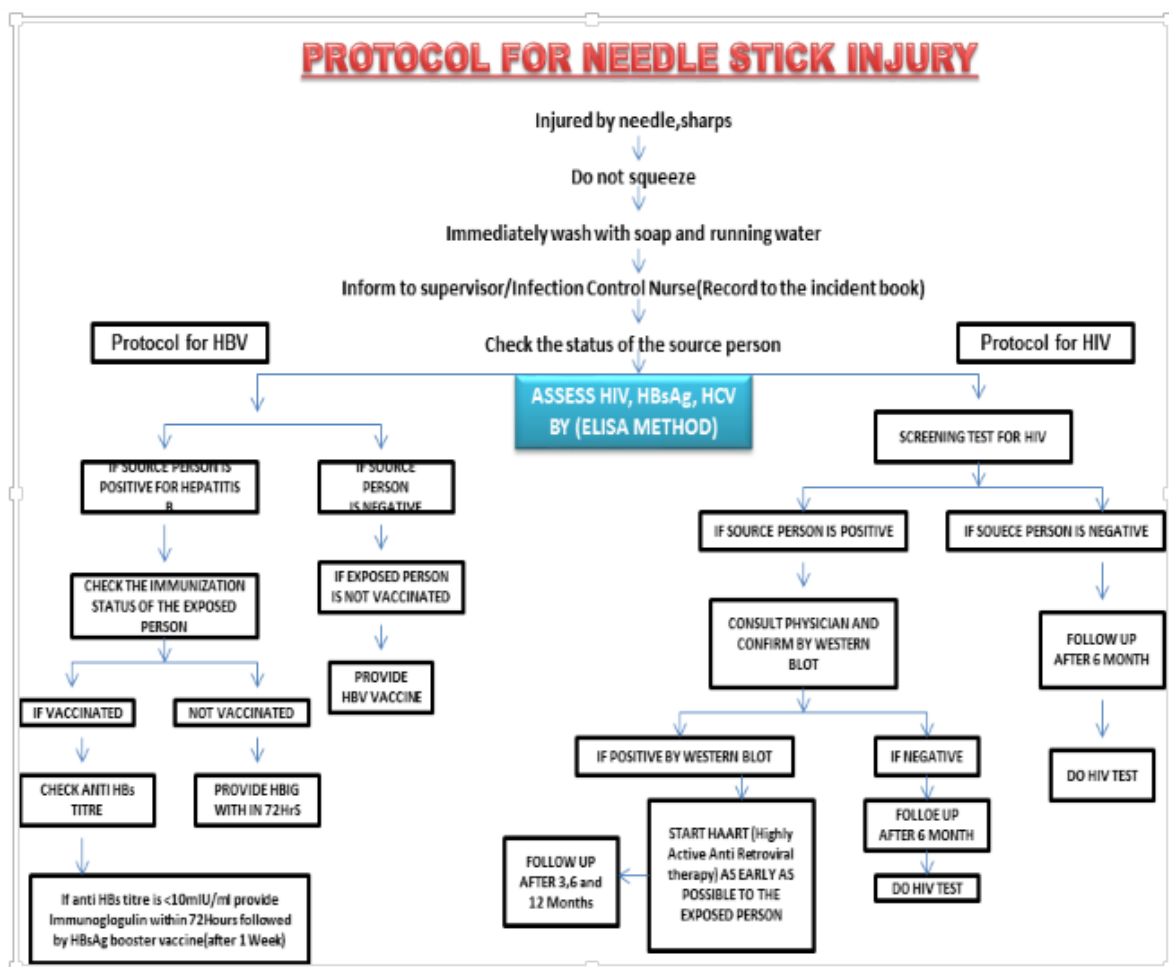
PROTOCOL FOR NEEDLE STICK INJURY

Injured by needle,sharps

Do not squeeze

Immediately wash with soap and running water

Inform to supervisor/Infection Control Nurse(Record to the incident book)

Protocol for HBV

Check the status of the source person

Protocol for HIV

ASSESS HIV, HBsAg, HCV BY (ELISA METHOD)

IF SOURCE PERSON IS POSITIVE FOR HEPATITIS B

IF SOURCE PERSON IS NEGATIVE

CHECK THE IMMUNIZATION STATUS OF THE EXPOSED PERSON

IF EXPOSED PERSON IS NOT VACCINATED

PROVIDE HBV VACCINE

IF VACCINATED

NOT VACCINATED

CHECK ANTI HBs TITRE

PROVIDE HBIG WITH IN 72HrS

If anti HBs titre is <10mIU/ml provide Immunoglogulin within 72Hours followed by HBsAg booster vaccine(after 1 Week)

SCREENING TEST FOR HIV

IF SOURCE PERSON IS POSITIVE

IF SOUECE PERSON IS NEGATIVE

CONSULT PHYSICIAN AND CONFIRM BY WESTERN BLOT

FOLLOW UP AFTER 6 MONTH

DO HIV TEST

IF POSITIVE BY WESTERN BLOT

IF NEGATIVE

START HAART (Highly Active Anti Retroviral therapy) AS EARLY AS POSSIBLE TO THE EXPOSED PERSON

FOLLOW UP AFTER 3,6 and 12 Months

FOLLOE UP AFTER 6 MONTH

DO HIV TEST